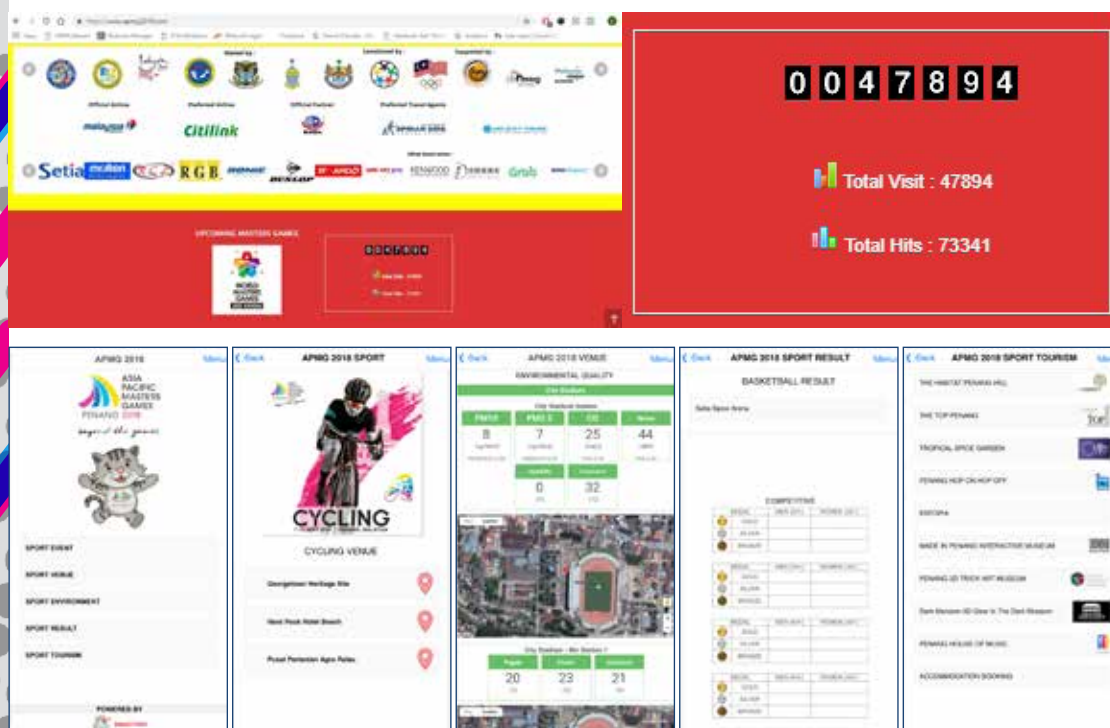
Hosted by :
Constituted by :
Supported by :

Official Airlines
Preferred Airlines
Official Partner
Preferred Travel Agency

Citilink

Official Brand sponsor :

Setia
RGB
DUNLOP

UPCOMING MASTERS GAMES

0047894

Total Visit : 47894

Total Hits : 73341

APMG 2018
Menu

ASIA PACIFIC MASTERS GAMES
PENANG 2018
beyond the games

SPORT EVENT
SPORT VENUE
SPORT ENVIRONMENT
SPORT RESULT
SPORT TOURISM

POWERED BY

Back
APMG 2018 SPORT
Menu

CYCLING

CYCLING VENUE

Georgetown Heritage Site
Head Peak Hotel Beach
Pusat Pertanian Agro Pulau

Back
APMG 2018 VENUE
Menu
ENVIRONMENTAL QUALITY
City Stadium

| PM10 | PM2.5 | O3 | Noise |
|---|---|---|---|
| 8 | 7 | 25 | 44 |

| Humidity | Illuminance |
|---|---|
| 0 | 32 |

| Pagar | Cmm | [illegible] |
|---|---|---|
| 20 | 23 | 21 |

Back
APMG 2018 SPORT RESULT
Menu
BASKETBALL RESULT
Setia Spice Arena

COMPETITIVE
GOLD
SILVER
BRONZE

Back
APMG 2018 SPORT TOURISM
THE HABITAT PENANG HILL
THE TOP PENANG
TROPICAL SPICE GARDEN
PENANG HOP ON HOP OFF
ESCAPE
MADE IN PENANG INTERACTIVE MUSEUM
PENANG 3D TRICK ART MUSEUM
Dark Mansion 3D Glow In The Dark Museum
PENANG HOUSE OF MUSIC
ACCOMMODATION BOOKING